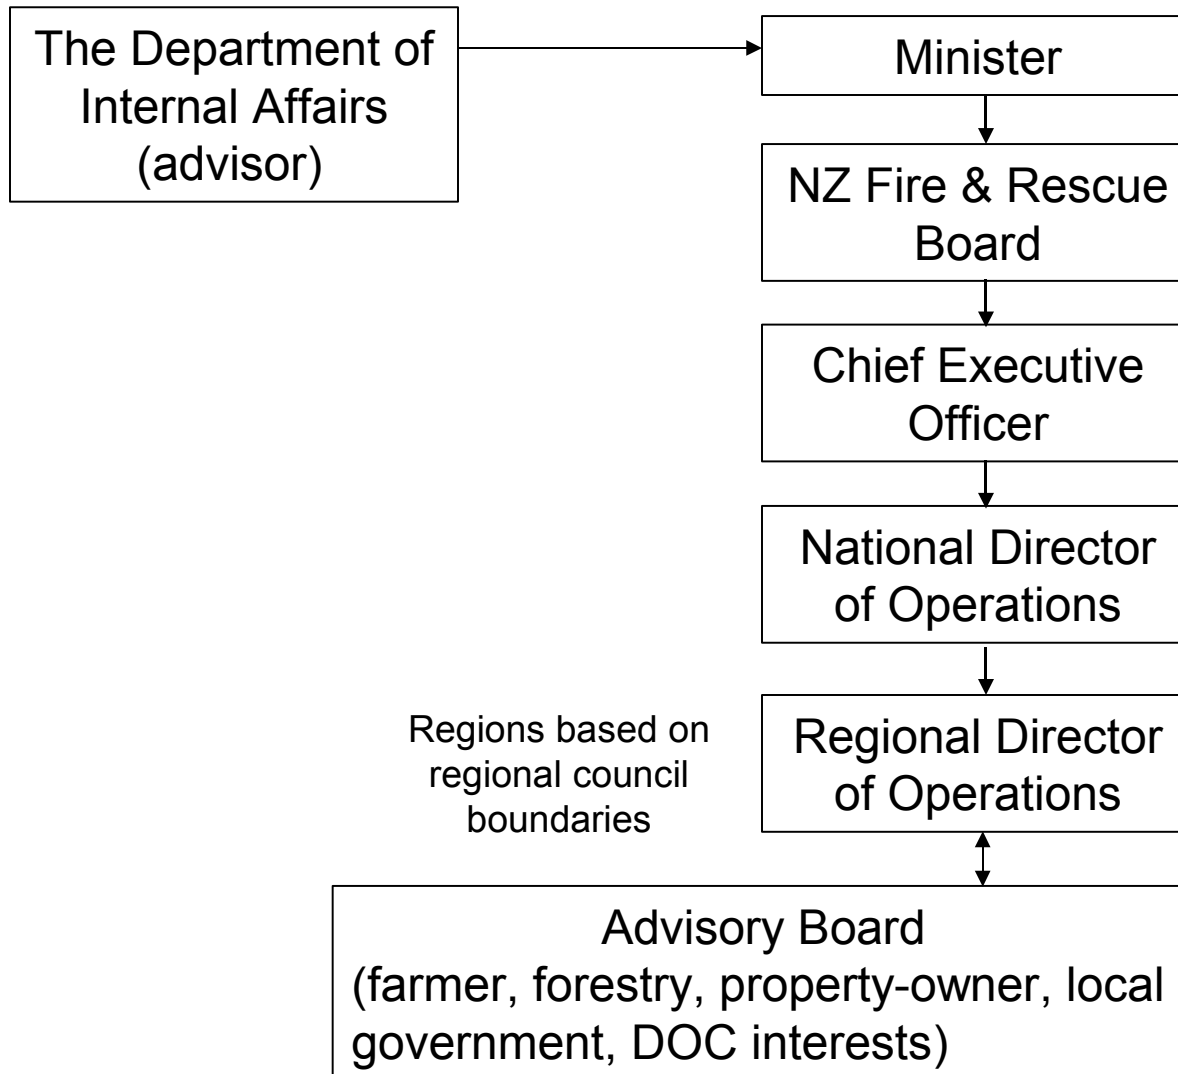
The Department of Internal Affairs (advisor)

Minister

NZ Fire & Rescue Board

Chief Executive Officer

National Director of Operations

Regions based on regional council boundaries

Regional Director of Operations

Advisory Board (farmer, forestry, property-owner, local government, DOC interests)